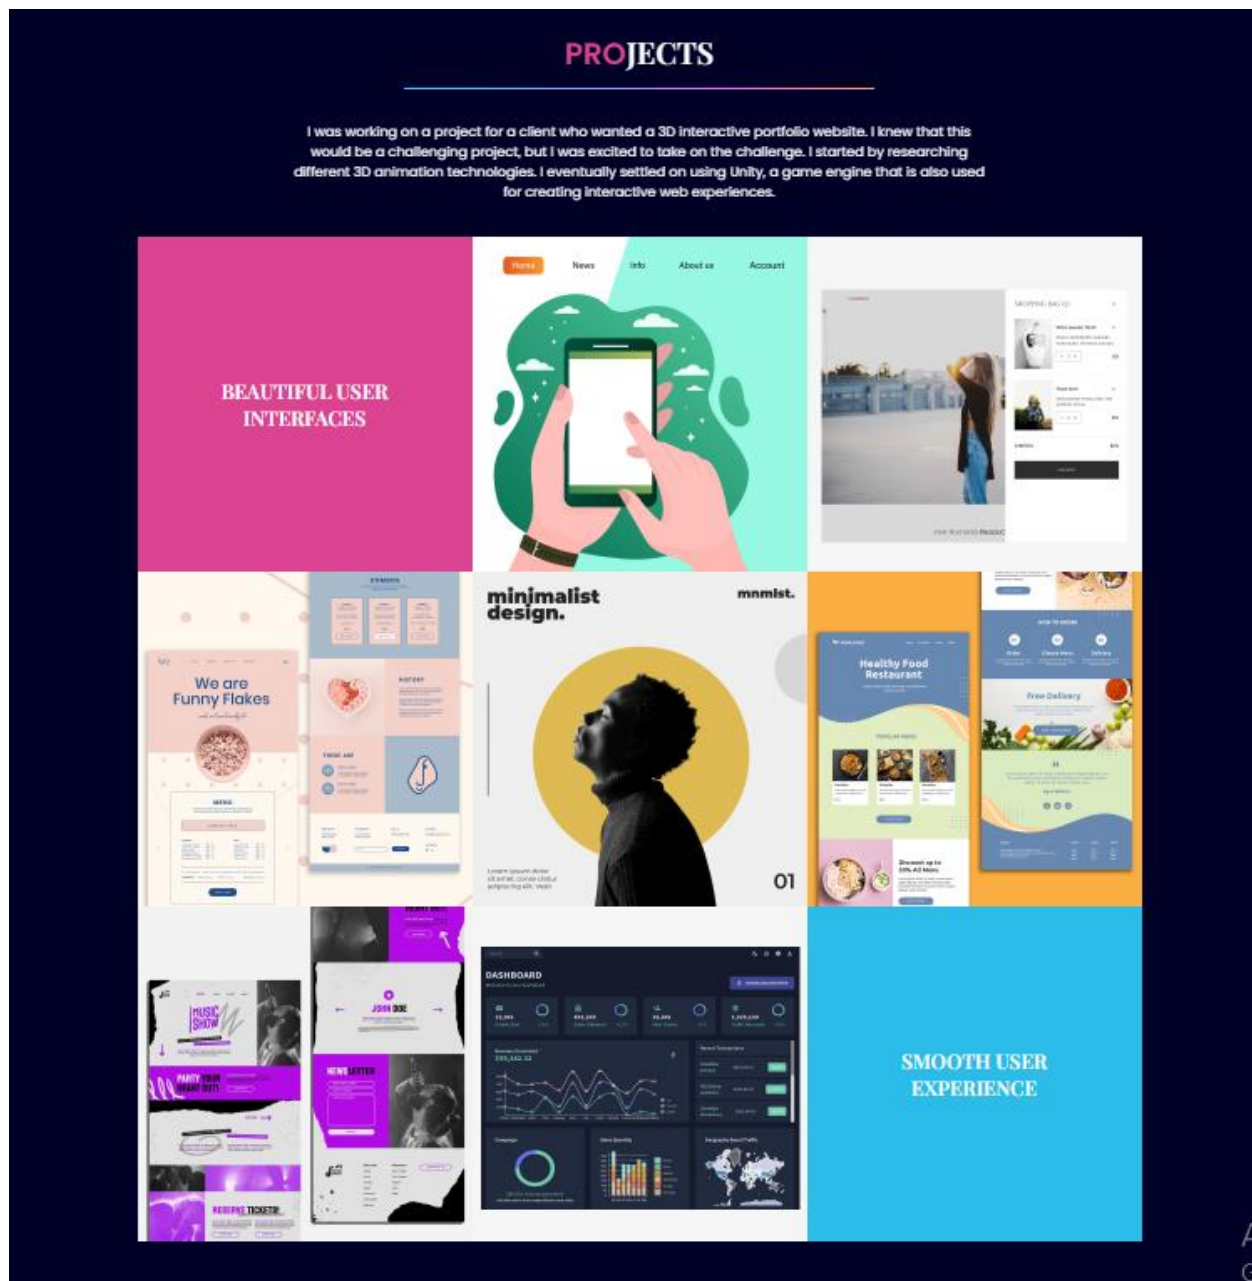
PROJECTS

I was working on a project for a client who wanted a 3D interactive portfolio website. I knew that this would be a challenging project, but I was excited to take on the challenge. I started by researching different 3D animation technologies. I eventually settled on using Unity, a game engine that is also used for creating interactive web experiences.

BEAUTIFUL USER INTERFACES

Home News Info About us Account

SHOPPING BAG

We are Funny Flakes

minimalist design.

mnmlst.

01

Healthy Food Restaurant

Free Delivery

MUSIC SHOW

JOHN DOE

NEWS LETTER

RESERVE TICKETS

DASHBOARD

SMOOTH USER EXPERIENCE